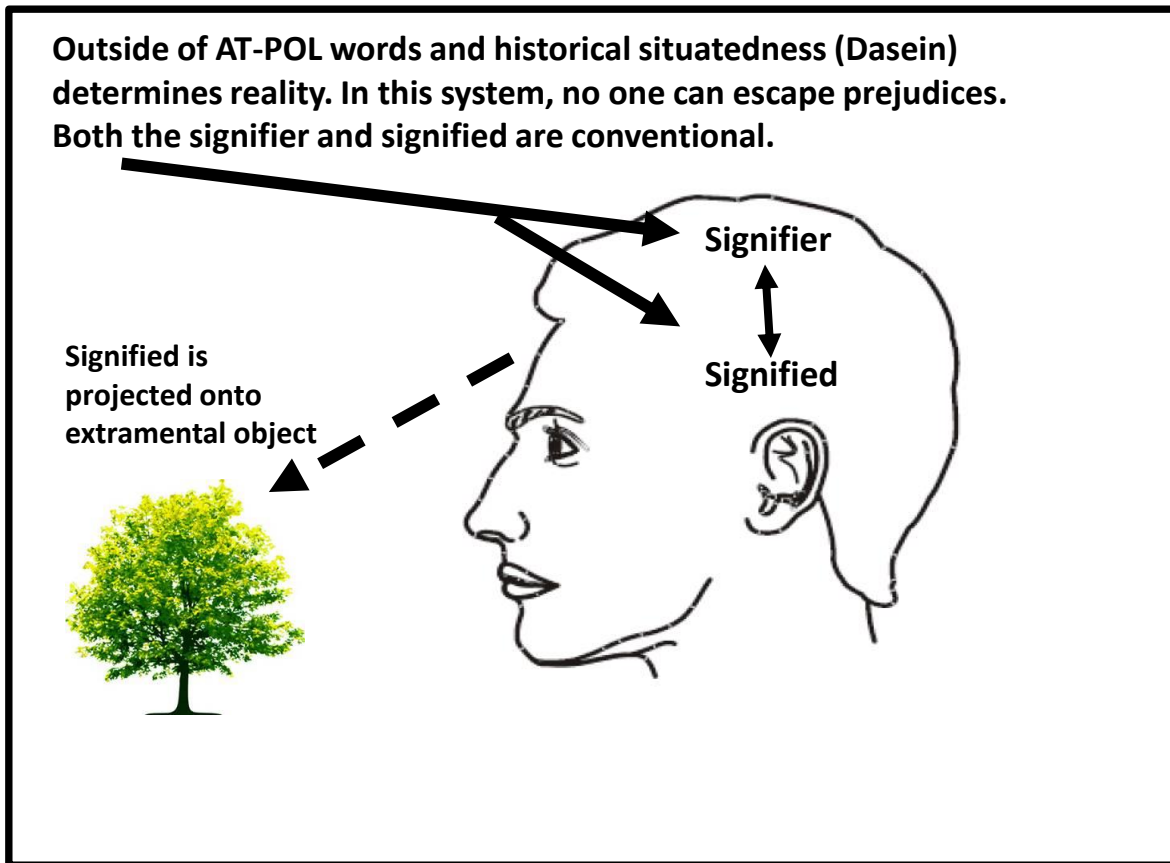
Outside of AT-POL words and historical situatedness (Dasein) determines reality. In this system, no one can escape prejudices. Both the signifier and signified are conventional.

Signifier

Signified

Signified is projected onto extramental object